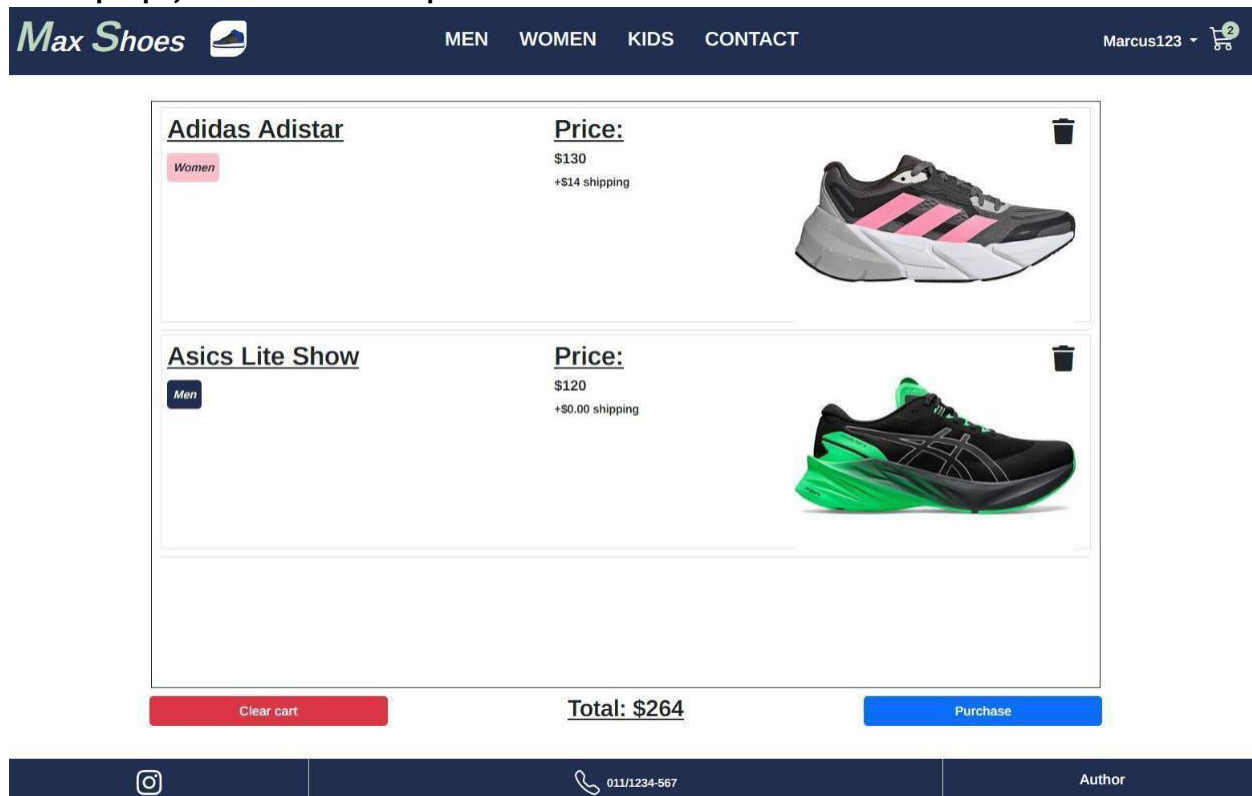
Max Shoes

MEN WOMEN KIDS CONTACT

Marcus123 2

Adidas Adistar

Women

Price:

$130

+$14 shipping

Asics Lite Show

Men

Price:

$120

+$0.00 shipping

Clear cart

Total: $264

Purchase

011/1234-567

Author